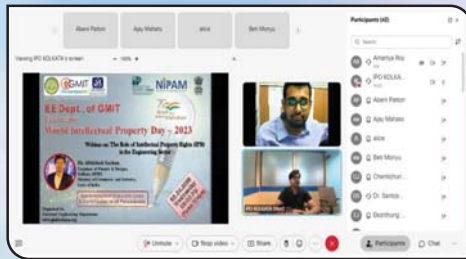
Alaeni Patton

Ajay Mahato

alice

Beti Monyu

Viewing IPO KOLKATA's screen

100%

NIPAM

EE Dept. of GMIT

World Intellectual Property Day - 2023

Webinar on The Role of Intellectual Property Rights (IPR) in the Engineering Sector

Mr. Abhishek Sarkar

IPO KOLKATA

Participants (40)

Search

Amartya Roy

IPO KOLKA...

Alaeni Patton

Ajay Mahato

alice

Beti Monyu

Chandrachur...

Dr. Santos...

Ekonthung...

Unmute

Stop video

Share

Participants

Chat